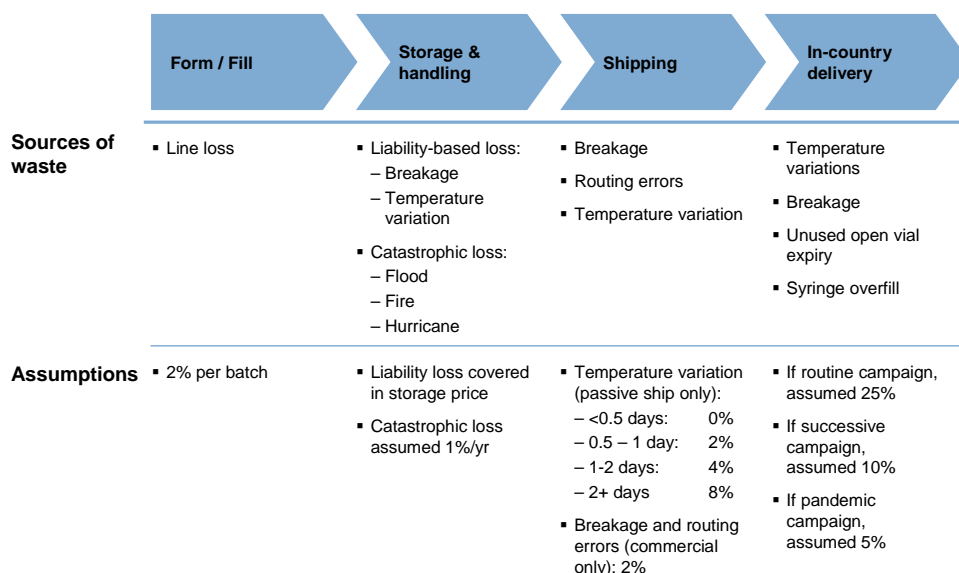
| | Form / Fill | Storage & handling | Shipping | In-country delivery |
|---|---|---|---|---|
| **Sources of waste** | ▪ Line loss | ▪ Liability-based loss: – Breakage – Temperature variation ▪ Catastrophic loss: – Flood – Fire – Hurricane | ▪ Breakage ▪ Routing errors ▪ Temperature variation | ▪ Temperature variations ▪ Breakage ▪ Unused open vial expiry ▪ Syringe overfill |
| **Assumptions** | ▪ 2% per batch | ▪ Liability loss covered in storage price ▪ Catastrophic loss assumed 1%/yr | ▪ Temperature variation (passive ship only): – <0.5 days: 0% – 0.5 – 1 day: 2% – 1-2 days: 4% – 2+ days 8% ▪ Breakage and routing errors (commercial only): 2% | ▪ If routine campaign, assumed 25% ▪ If successive campaign, assumed 10% ▪ If pandemic campaign, assumed 5% |